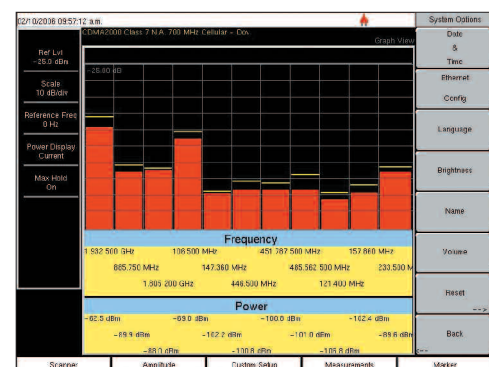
02/10/2006 09:57:12 a.m.

CDMA2000 Class 7 N.A. 700 MHz Cellular – Dov

Graph View

Ref Lvl
-25.0 dBm

Scale
10 dB/div

Reference Freq
0 Hz

Power Display
Current

Max Hold
On

-25.00 dB

Frequency

1.932 500 GHz
108.500 MHz
451.787 500 MHz
157.860 MHz
885.750 MHz
147.360 MHz
485.562 500 MHz
233.530 M
1.805 200 GHz
446.500 MHz
121.400 MHz

Power

-62.5 dBm
-69.0 dBm
-100.0 dBm
-162.4 dBm
-69.9 dBm
-162.2 dBm
-101.0 dBm
-89.6 dBm
-88.1 dBm
-130.8 dBm
-105.8 dBm

System Options

Date
&
Time

Ethernet
Config

Language

Brightness

Name

Volume

Reset
-->

Back
<--

Scanner
Amplitude
Custom Setup
Measurements
Marker